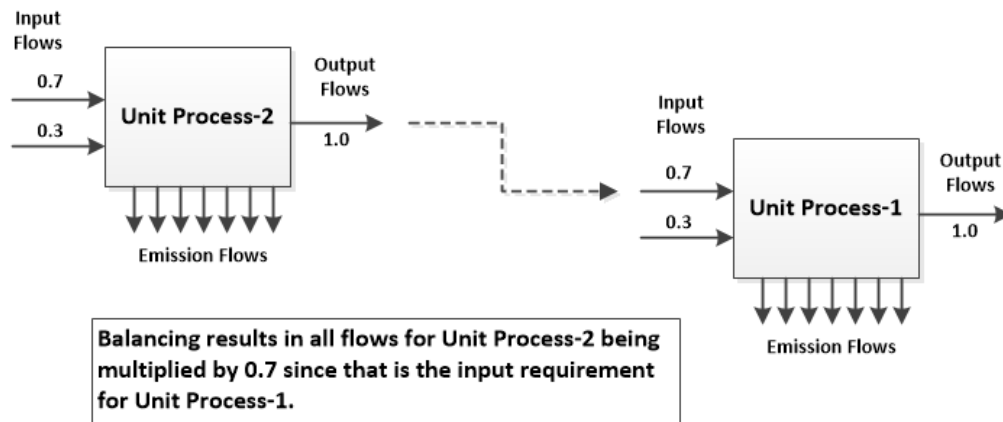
Input Flows

0.7

0.3

Unit Process-2

Output Flows

1.0

Emission Flows

Input Flows

0.7

0.3

Unit Process-1

Output Flows

1.0

Emission Flows

Balancing results in all flows for Unit Process-2 being multiplied by 0.7 since that is the input requirement for Unit Process-1.